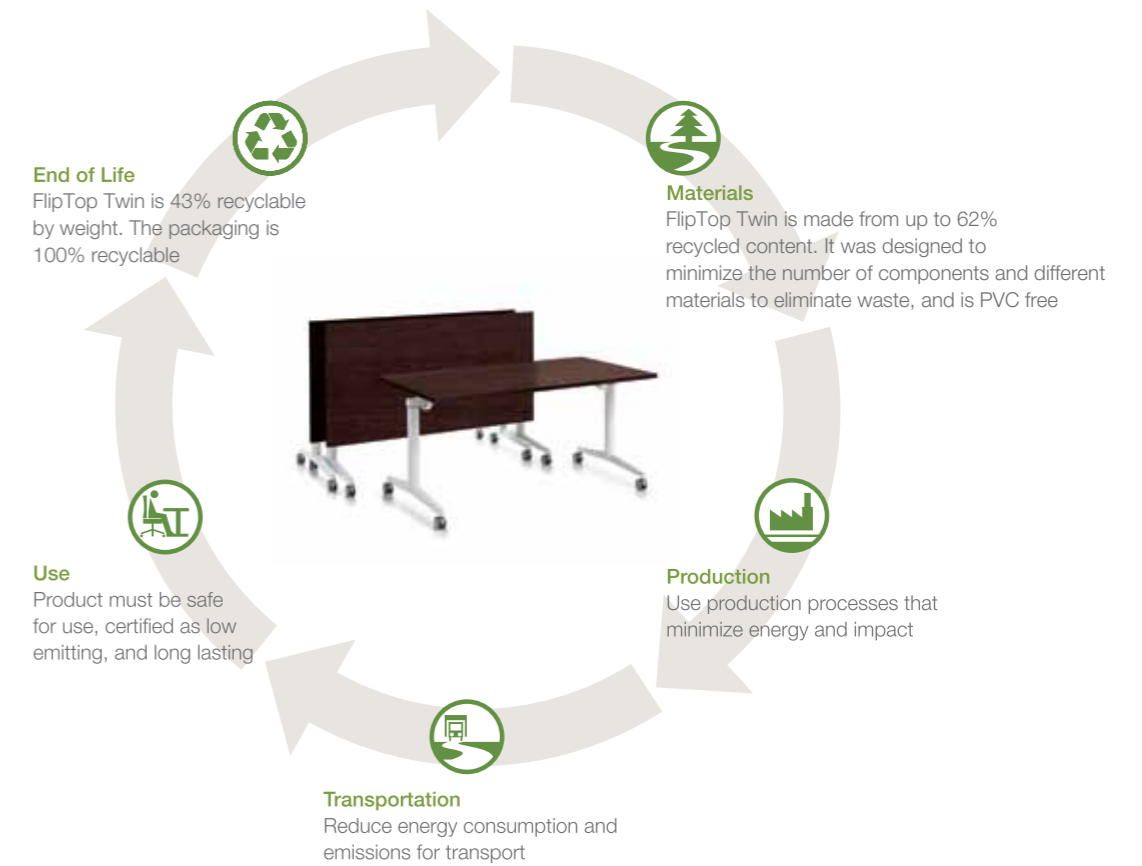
End of Life
FlipTop Twin is 43% recyclable by weight. The packaging is 100% recyclable

Materials
FlipTop Twin is made from up to 62% recycled content. It was designed to minimize the number of components and different materials to eliminate waste, and is PVC free

Production
Use production processes that minimize energy and impact

Transportation
Reduce energy consumption and emissions for transport

Use
Product must be safe for use, certified as low emitting, and long lasting